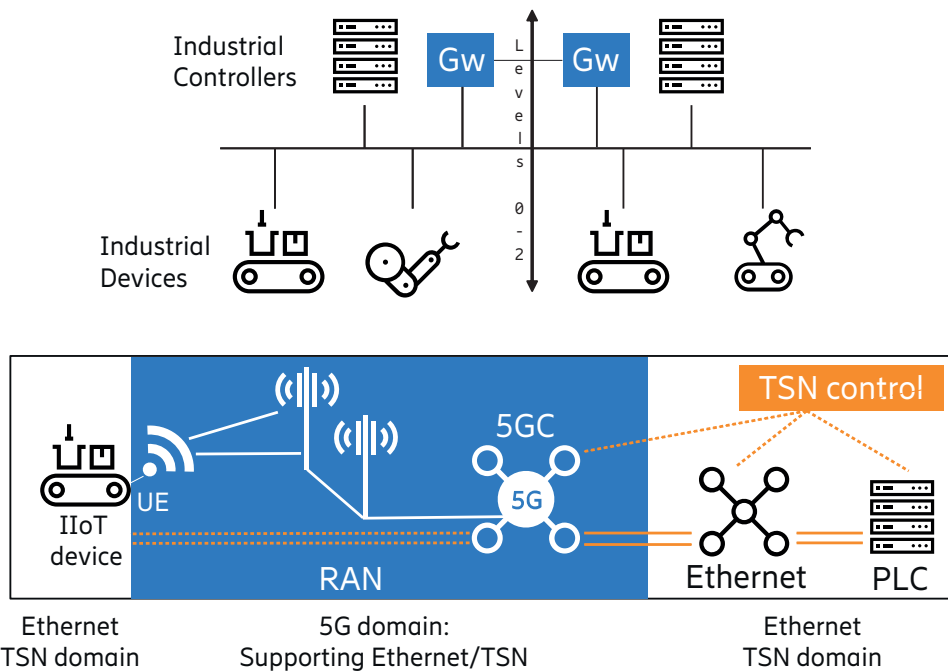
Industrial Controllers

Gw

L e v e l s 0 - 2

Gw

Industrial Devices

TSN control

5GC

5G

UE

IIoT device

RAN

Ethernet

PLC

Ethernet TSN domain

5G domain: Supporting Ethernet/TSN

Ethernet TSN domain